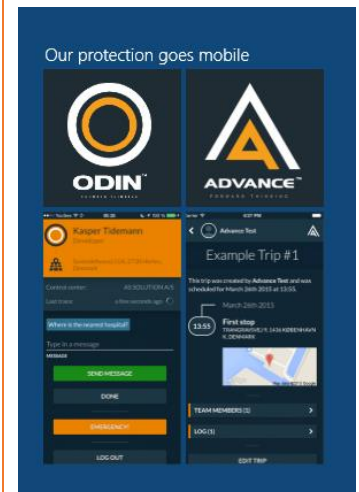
Our protection goes mobile

ODIN™

ADVANCE™

Kasper Tidemann

Developer

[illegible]

Contract number: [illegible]

Last trace: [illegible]

Where is the nearest hospital?

Type in a message

MESSAGE

SEND MESSAGE

DONE

EMERGENCY!

LOG OUT

Advance Test

Example Trip #1

This trip was created by Advance Test and was scheduled for March 26th 2015 at 13:55.

March 26th 2015

13:55

First stop

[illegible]

TEAM MEMBERS (1)

LOG (5)

EDIT TRIP